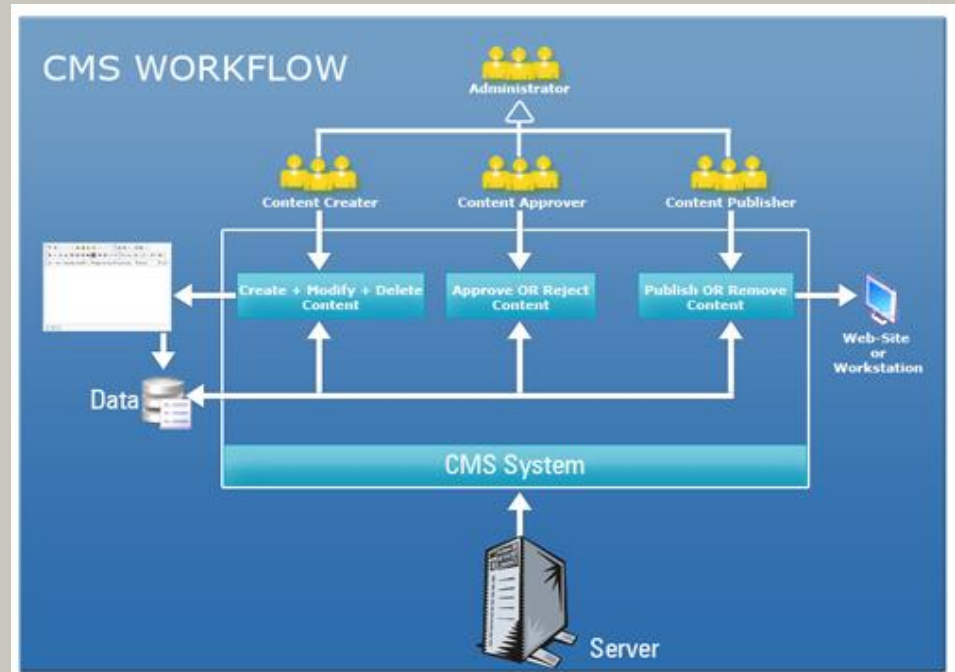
CMS WORKFLOW

Administrator

Content Creater

Content Approver

Content Publisher

Create + Modify + Delete Content

Approve OR Reject Content

Publish OR Remove Content

Web-Site or Workstation

Data

CMS System

Server